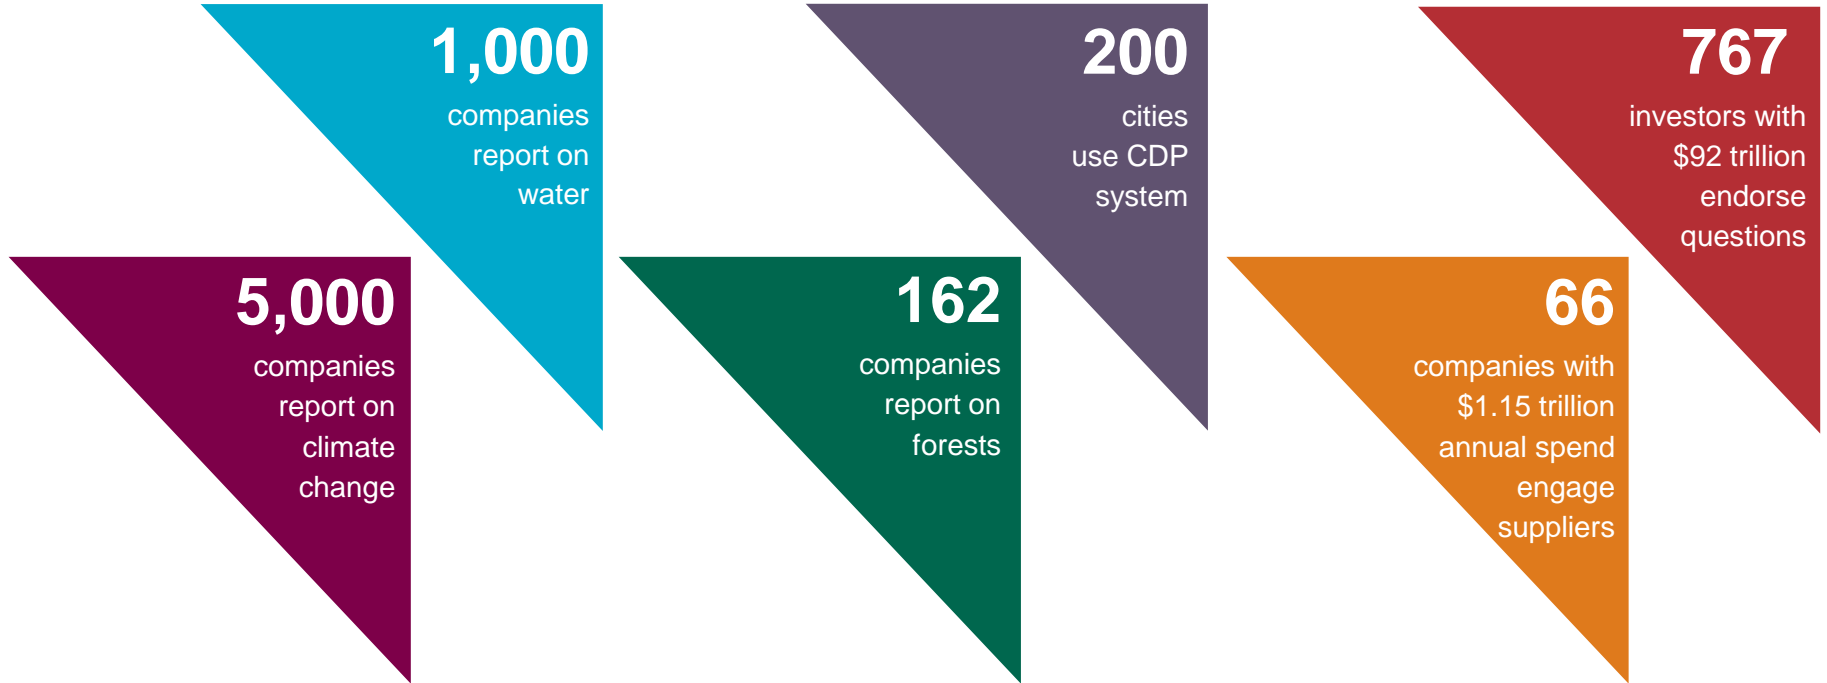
1,000
companies report on water

5,000
companies report on climate change

200
cities use CDP system

162
companies report on forests

767
investors with \$92 trillion endorse questions

66
companies with \$1.15 trillion annual spend engage suppliers